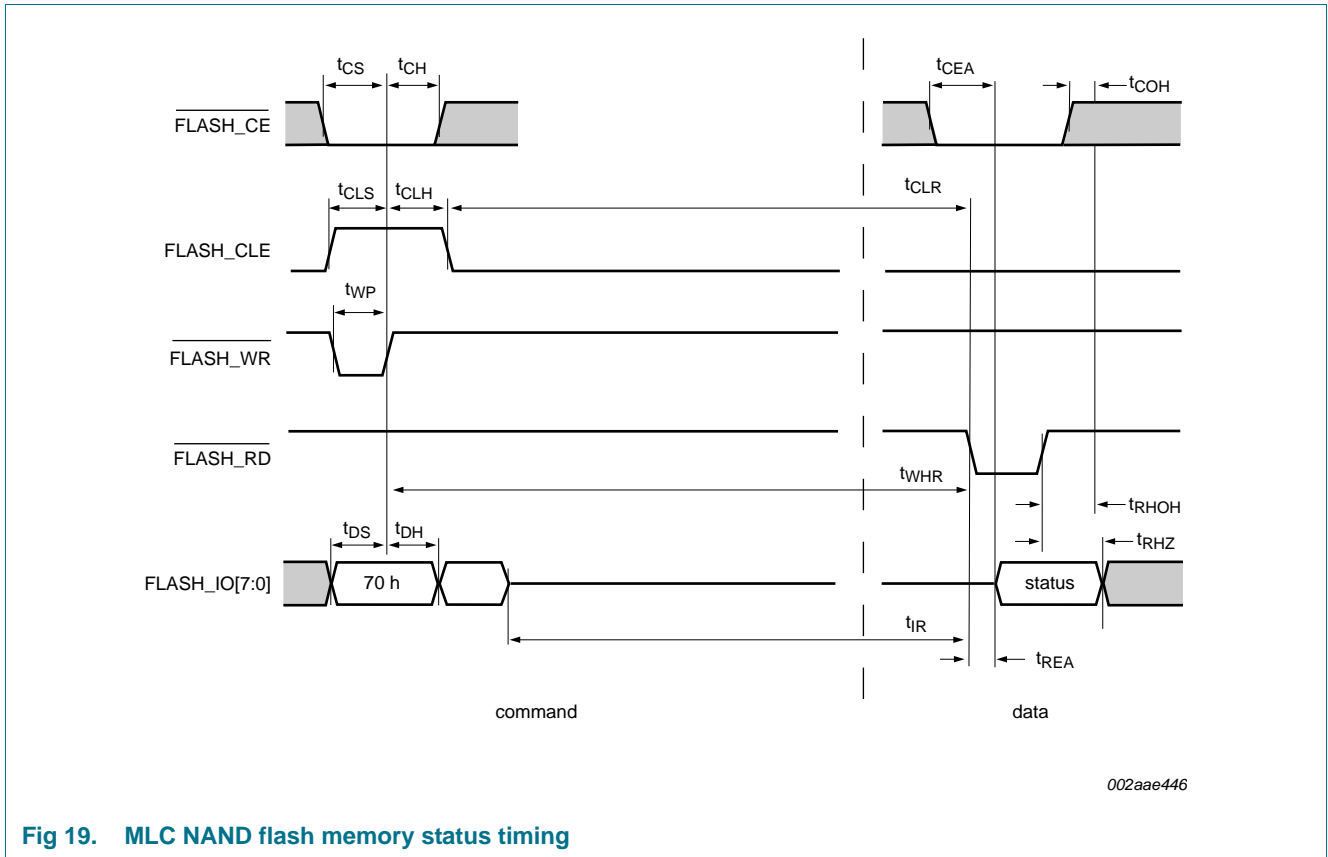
$t_{CS}$ $t_{CH}$ $t_{CEA}$ $t_{COH}$

$\overline{FLASH\_CE}$

$t_{CLS}$ $t_{CLH}$ $t_{CLR}$

FLASH_CLE

$t_{WP}$

$\overline{FLASH\_WR}$

$\overline{FLASH\_RD}$

$t_{WHR}$

$t_{RHOH}$

$t_{DS}$ $t_{DH}$ $t_{RHZ}$

FLASH_IO[7:0]

70 h

status

$t_{IR}$

$t_{REA}$

command

data

002aae446

Fig 19. MLC NAND flash memory status timing